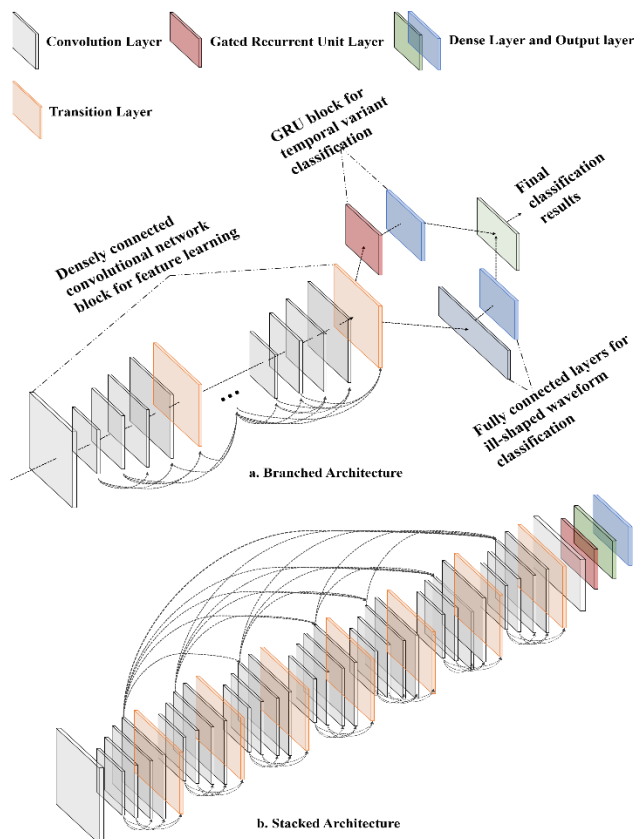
Convolution Layer
Gated Recurrent Unit Layer
Dense Layer and Output layer
Transition Layer

GRU block for temporal variant classification
Final classification results
Densely connected convolutional network block for feature learning
Fully connected layers for ill-shaped waveform classification
a. Branched Architecture

b. Stacked Architecture